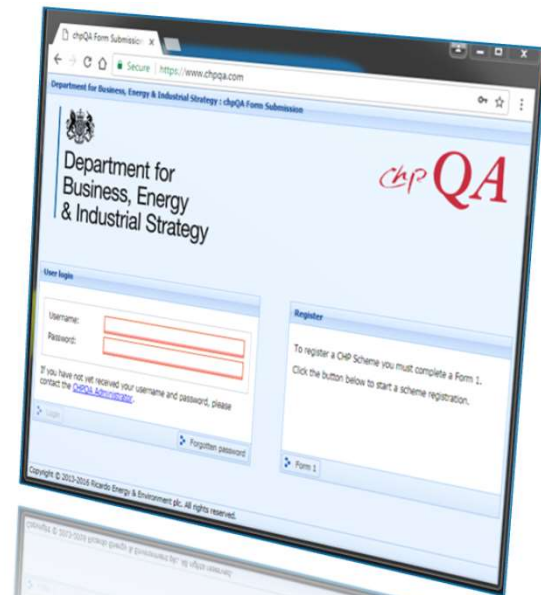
chpQA Form Submissio ×

Secure | https://www.chpqa.com

Department for Business, Energy & Industrial Strategy : chpQA Form Submission

Department for Business, Energy & Industrial Strategy

chp QA

User login

Username:

Password:

If you have not yet received your username and password, please contact the CHPQA Administrator.

Login

Forgotten password

Register

To register a CHP Scheme you must complete a Form 1.

Click the button below to start a scheme registration.

Form 1

Copyright © 2013-2016 Ricardo Energy & Environment plc. All rights reserved.